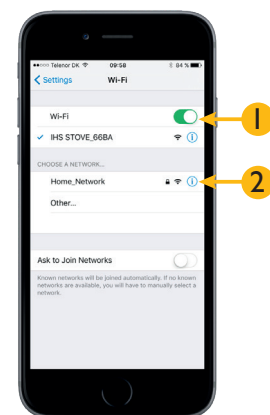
••••○ Telenor DK 09:58 84 %

< Settings Wi-Fi

Wi-Fi

✓ IHS STOVE_66BA

CHOOSE A NETWORK...

Home_Network

Other...

Ask to Join Networks

Known networks will be joined automatically. If no known networks are available, you will have to manually select a network.

1

2